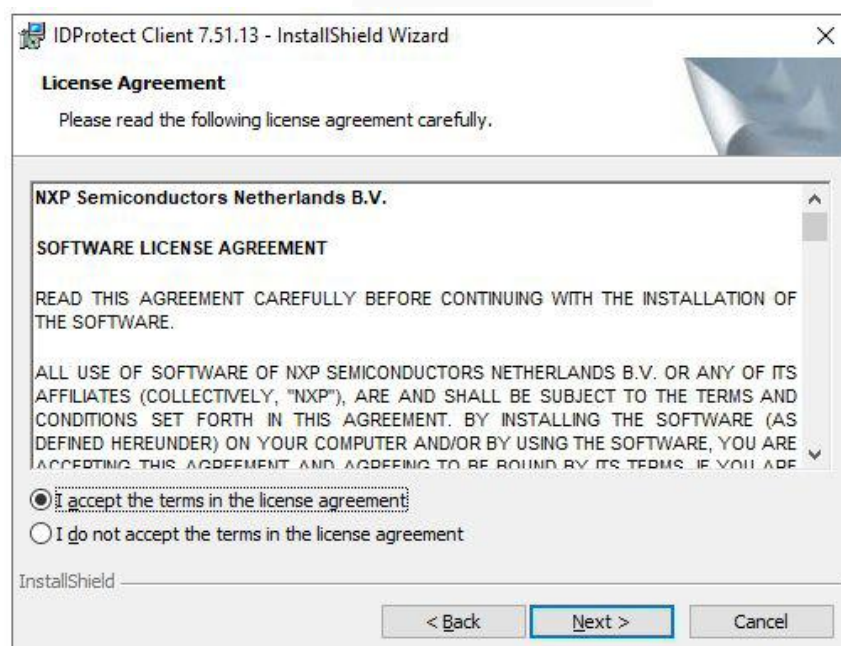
IDProtect Client 7.51.13 - InstallShield Wizard

×

License Agreement

Please read the following license agreement carefully.

NXP Semiconductors Netherlands B.V.

SOFTWARE LICENSE AGREEMENT

READ THIS AGREEMENT CAREFULLY BEFORE CONTINUING WITH THE INSTALLATION OF THE SOFTWARE.

ALL USE OF SOFTWARE OF NXP SEMICONDUCTORS NETHERLANDS B.V. OR ANY OF ITS AFFILIATES (COLLECTIVELY, "NXP"), ARE AND SHALL BE SUBJECT TO THE TERMS AND CONDITIONS SET FORTH IN THIS AGREEMENT. BY INSTALLING THE SOFTWARE (AS DEFINED HEREUNDER) ON YOUR COMPUTER AND/OR BY USING THE SOFTWARE, YOU ARE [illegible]

I accept the terms in the license agreement

I do not accept the terms in the license agreement

InstallShield

< Back

Next >

Cancel